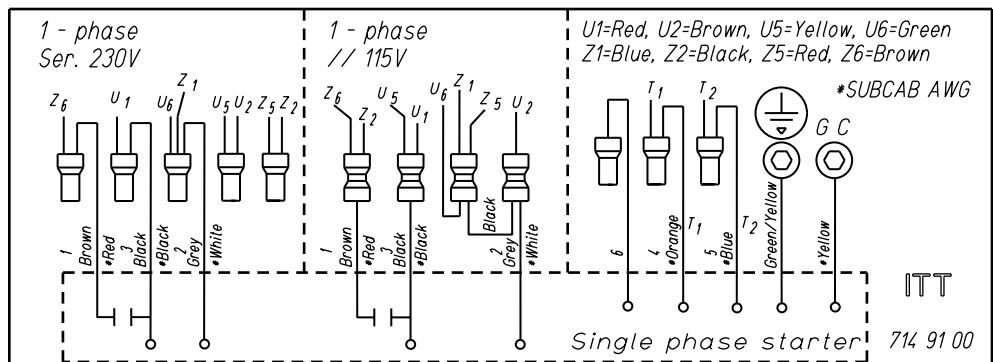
1 - phase
Ser. 230V

$Z_6$ $U_1$ $U_6$ $Z_1$ $U_5$ $U_2$ $Z_5$ $Z_2$

1 Brown
*Red
3 Black
*Black
2 Grey
*White

1 - phase
// 115V

$Z_6$ $Z_2$ $U_5$ $U_1$ $U_6$ $Z_1$ $Z_5$ $U_2$

1 Brown
*Red
3 Black
*Black
Black
2 Grey
*White

U1=Red, U2=Brown, U5=Yellow, U6=Green
Z1=Blue, Z2=Black, Z5=Red, Z6=Brown

*SUBCAB AWG

$T_1$ $T_2$ G C

6
4 *Orange
$T_1$
5 *Blue
$T_2$
Green/Yellow
*Yellow

ITT

Single phase starter

714 91 00